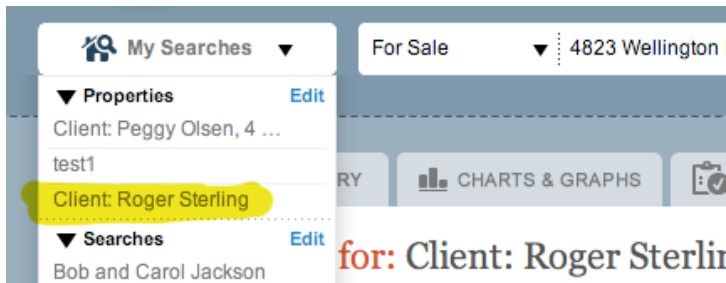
My Searches ▼

▼ Properties Edit
Client: Peggy Olsen, 4 …
test1
Client: Roger Sterling
▼ Searches Edit
Bob and Carol Jackson

For Sale ▼ 4823 Wellington

RY CHARTS & GRAPHS

for: Client: Roger Sterlin